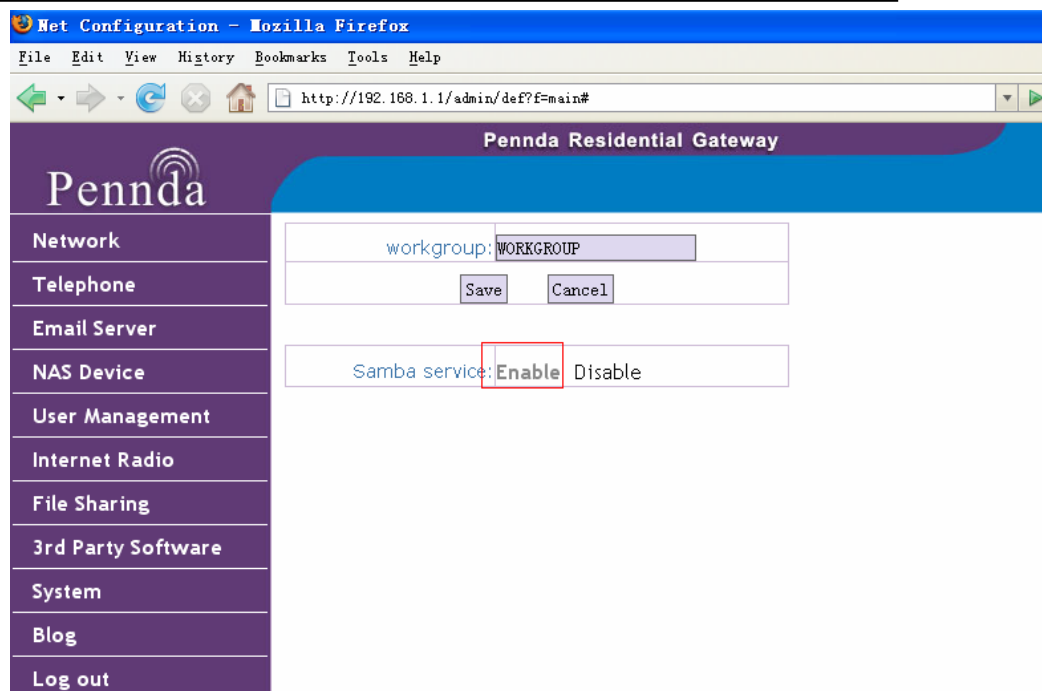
Net Configuration - Mozilla Firefox

File Edit View History Bookmarks Tools Help

http://192.168.1.1/admin/def?f=main#

Pennda Residential Gateway

Pennda

Network

Telephone

Email Server

NAS Device

User Management

Internet Radio

File Sharing

3rd Party Software

System

Blog

Log out

workgroup: WORKGROUP

Save Cancel

Samba service: Enable Disable